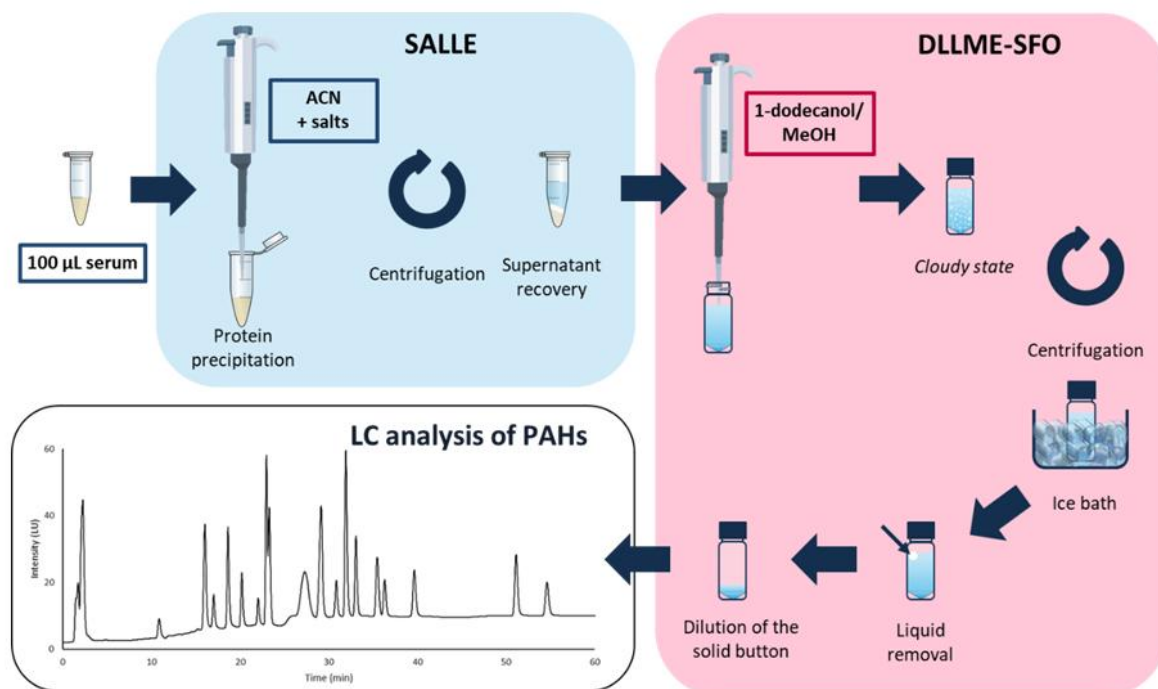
SALLE

DLLME-SFO

ACN + salts

1-dodecanol/ MeOH

100 µL serum

Protein precipitation

Centrifugation

Supernatant recovery

Cloudy state

Centrifugation

Ice bath

LC analysis of PAHs

60

40

20

0

Intensity (LU)

0 10 20 30 40 50 60

Time (min)

Dilution of the solid button

Liquid removal